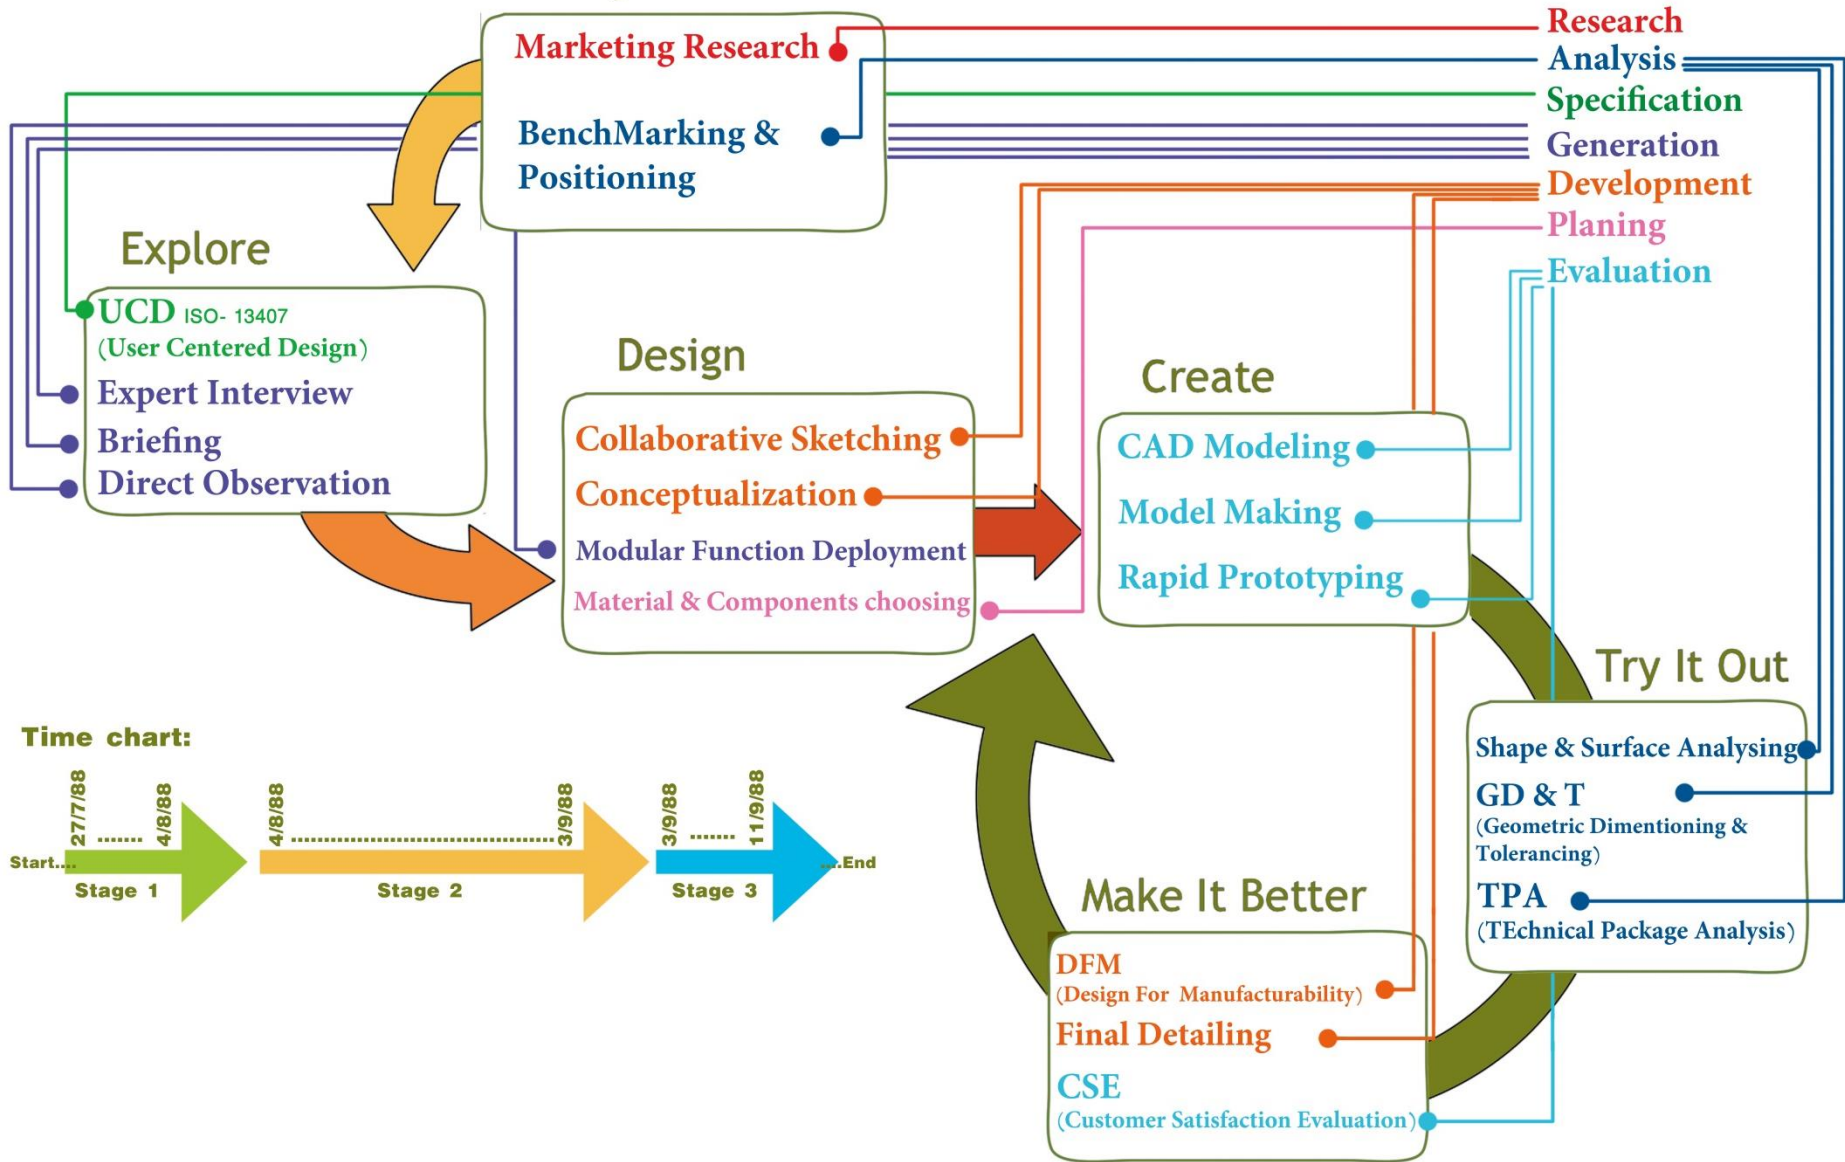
Marketing Research

BenchMarking & Positioning

Research
Analysis
Specification
Generation
Development
Planing
Evaluation

Explore

UCD ISO- 13407
(User Centered Design)
Expert Interview
Briefing
Direct Observation

Design

Collaborative Sketching
Conceptualization
Modular Function Deployment
Material & Components choosing

Create

CAD Modeling
Model Making
Rapid Prototyping

Try It Out

Shape & Surface Analysing
GD & T
(Geometric Dimentioning & Tolerancing)
TPA
(TEchnical Package Analysis)

Make It Better

DFM
(Design For Manufacturability)
Final Detailing
CSE
(Customer Satisfaction Evaluation)

Time chart:

Start.... 27/7/88 ....... 4/8/88 Stage 1
4/8/88 ........................................ 3/9/88 Stage 2
3/9/88 ....... 11/9/88 Stage 3 ....End